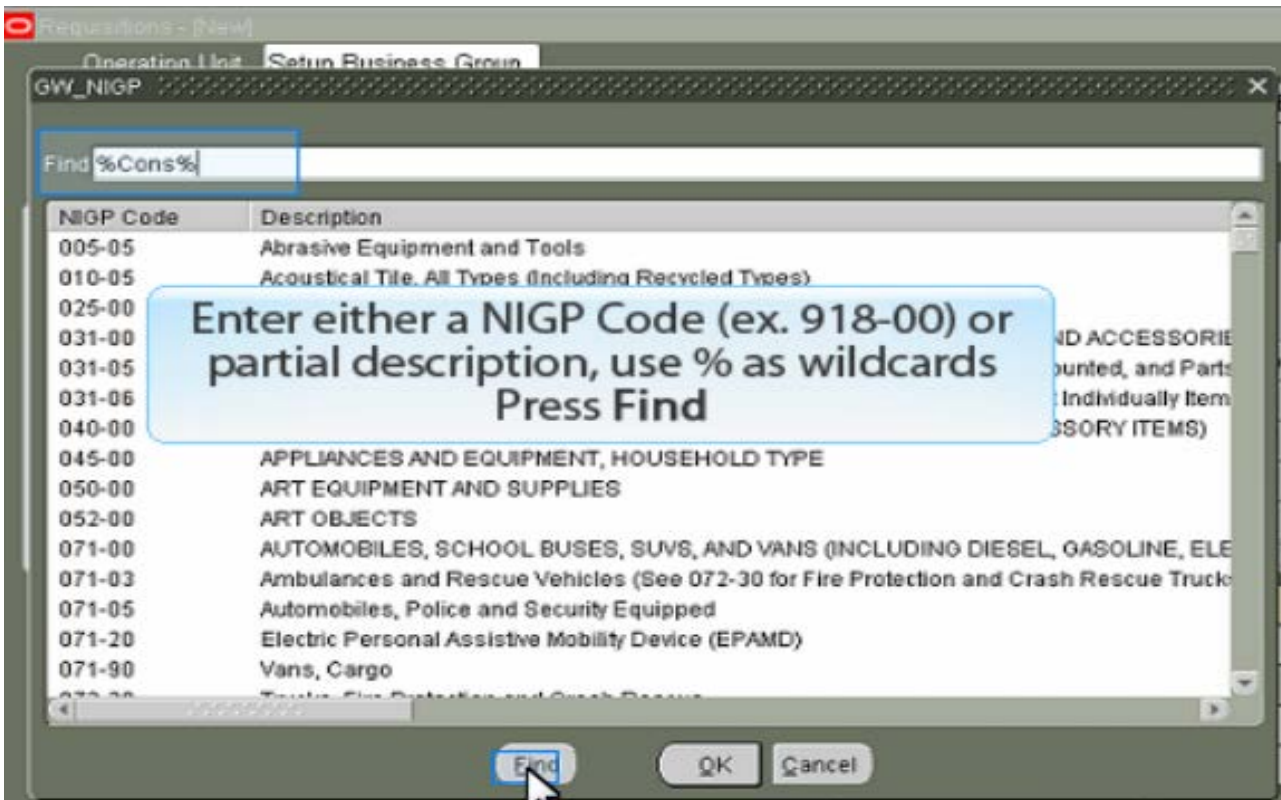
Requisitions - [New]

Operation Unit Setup Business Group

GW_NIGP

Find %Cons%

| NIGP Code | Description |
|---|---|
| 005-05 | Abrasive Equipment and Tools |
| 010-05 | Acoustical Tile, All Types (Including Recycled Types) |
| 025-00 | |
| 031-00 | ND ACCESSORIE |
| 031-05 | ounted, and Parts |
| 031-06 | Individually Item |
| 040-00 | SSORY ITEMS) |
| 045-00 | APPLIANCES AND EQUIPMENT, HOUSEHOLD TYPE |
| 050-00 | ART EQUIPMENT AND SUPPLIES |
| 052-00 | ART OBJECTS |
| 071-00 | AUTOMOBILES, SCHOOL BUSES, SUVS, AND VANS (INCLUDING DIESEL, GASOLINE, ELE |
| 071-03 | Ambulances and Rescue Vehicles (See 072-30 for Fire Protection and Crash Rescue Truck |
| 071-05 | Automobiles, Police and Security Equipped |
| 071-20 | Electric Personal Assistive Mobility Device (EPAMD) |
| 071-90 | Vans, Cargo |
| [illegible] | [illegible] |

Enter either a NIGP Code (ex. 918-00) or partial description, use % as wildcards
Press Find

Find OK Cancel